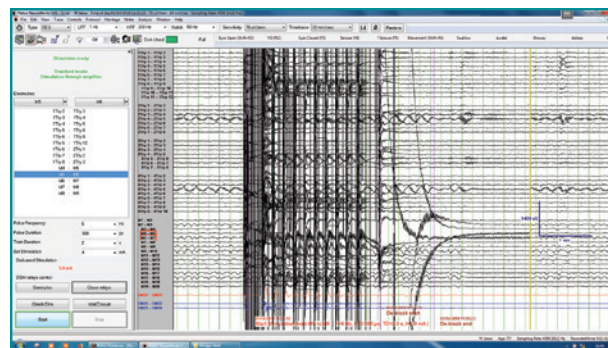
File Edit View Trace Controls Protocol Montage Notes Analysis Window Help

Electrodes

Pulse Frequency 50 Hz
Pulse Duration 300 us
Train Duration 2 s
Stimulation 4 mA

Stimulate
Close relays

Check Elec
Intel Consult

Start
Stop

Do block end
Do block end

Ext.
Sync Closed
Seizure
Movement
Sensation
Auras
Others
Notes

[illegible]